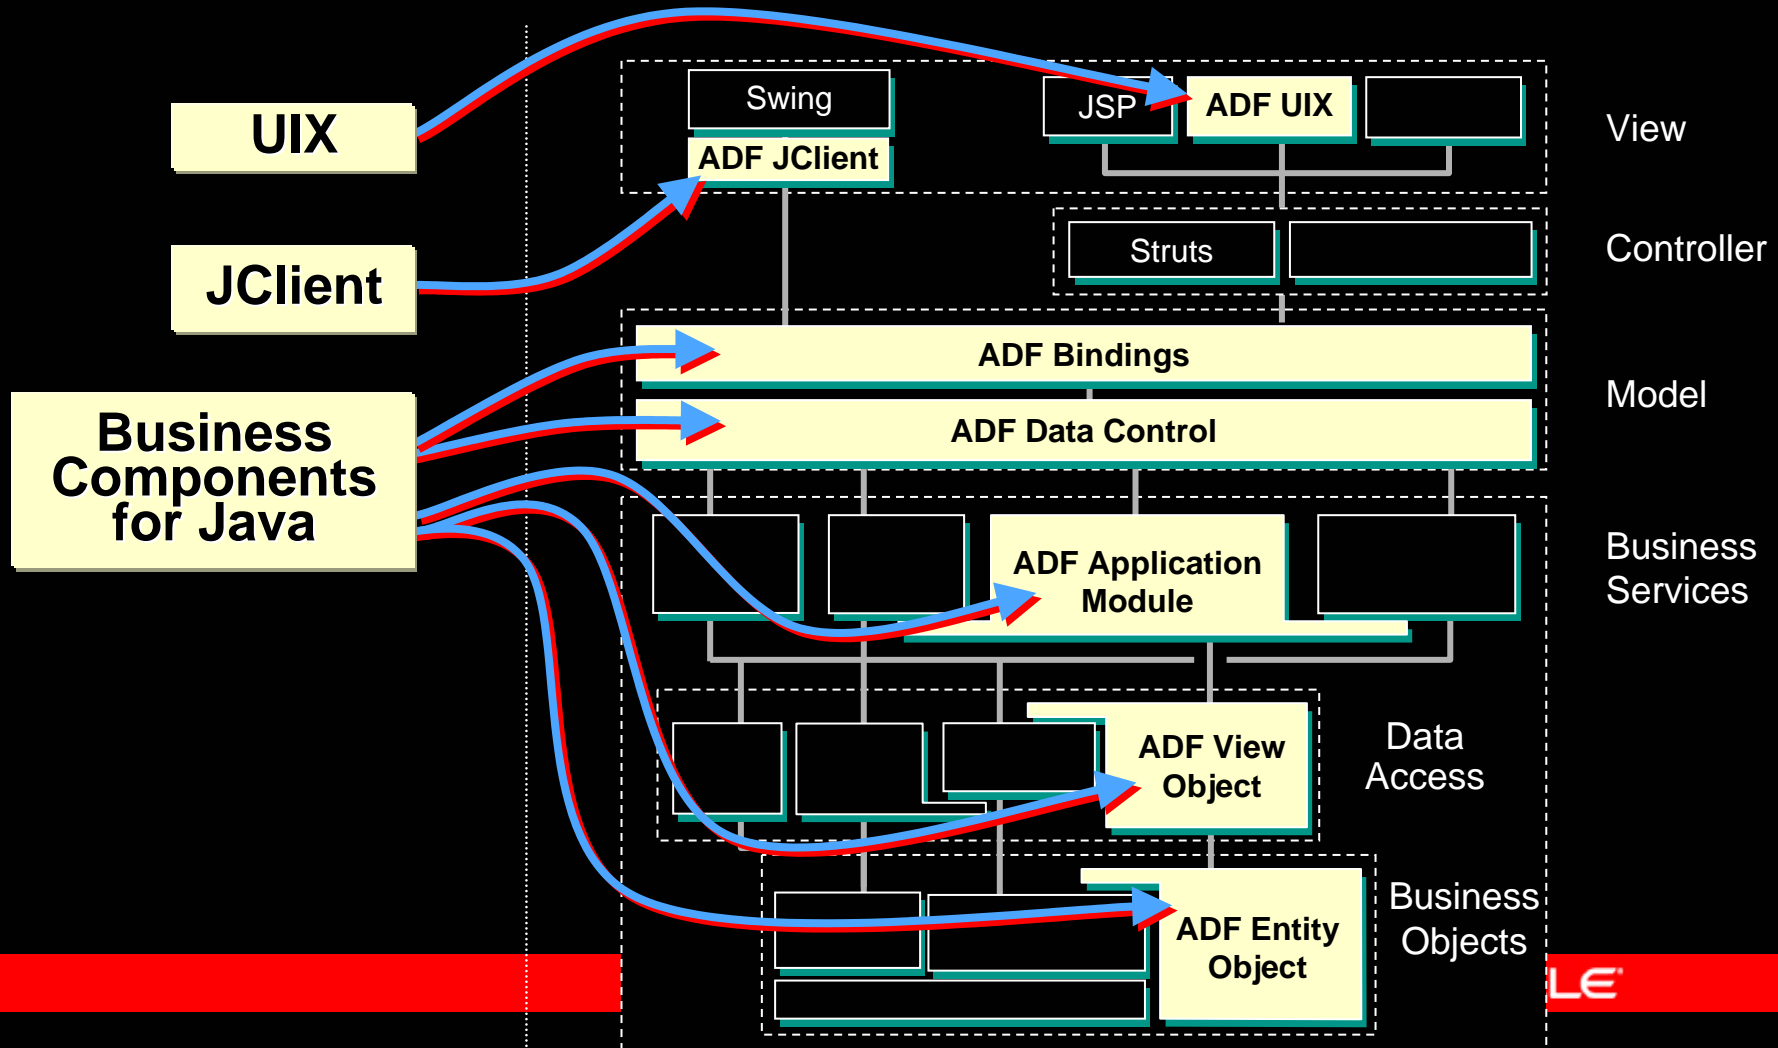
UIX

JClient

Business Components for Java

Swing

ADF JClient

JSP

ADF UIX

View

Struts

Controller

ADF Bindings

ADF Data Control

Model

ADF Application Module

Business Services

ADF View Object

Data Access

ADF Entity Object

Business Objects

LE